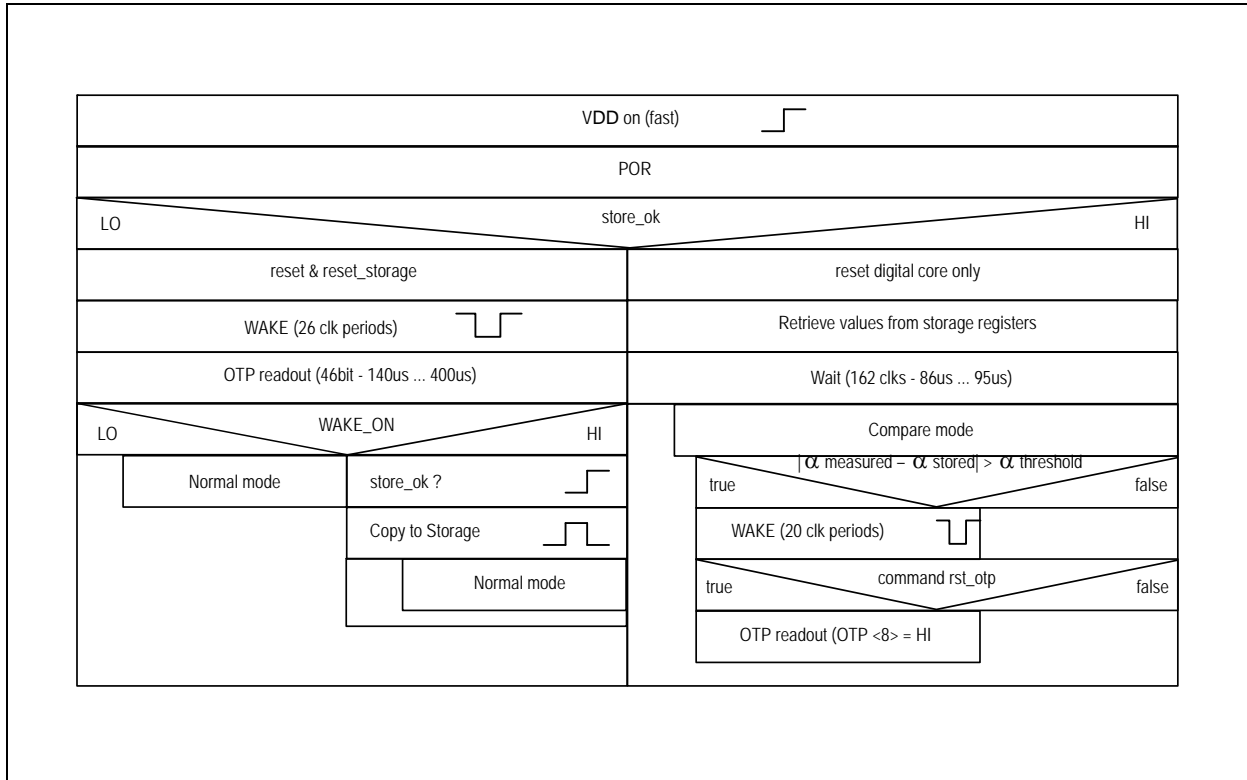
VDD on (fast)

POR

LO

store_ok

HI

reset & reset_storage

reset digital core only

WAKE (26 clk periods)

Retrieve values from storage registers

OTP readout (46bit - 140us ... 400us)

Wait (162 clks - 86us ... 95us)

LO

WAKE_ON

HI

Compare mode

Normal mode

store_ok ?

$|\alpha$ measured – $\alpha$ stored$| > \alpha$ threshold

true

false

Copy to Storage

WAKE (20 clk periods)

Normal mode

true

command rst_otp

false

OTP readout (OTP <8> = HI